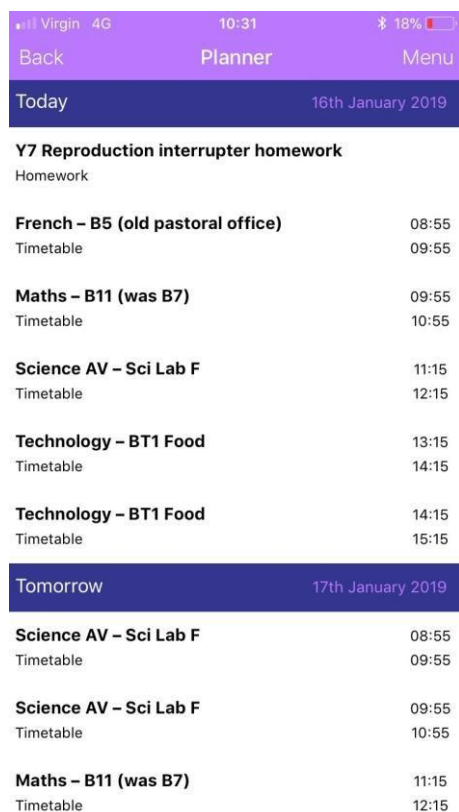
Virgin 4G 10:31 18%

Back Planner Menu

Today 16th January 2019

Y7 Reproduction interrupter homework
Homework

French – B5 (old pastoral office) 08:55
Timetable 09:55

Maths – B11 (was B7) 09:55
Timetable 10:55

Science AV – Sci Lab F 11:15
Timetable 12:15

Technology – BT1 Food 13:15
Timetable 14:15

Technology – BT1 Food 14:15
Timetable 15:15

Tomorrow 17th January 2019

Science AV – Sci Lab F 08:55
Timetable 09:55

Science AV – Sci Lab F 09:55
Timetable 10:55

Maths – B11 (was B7) 11:15
Timetable 12:15